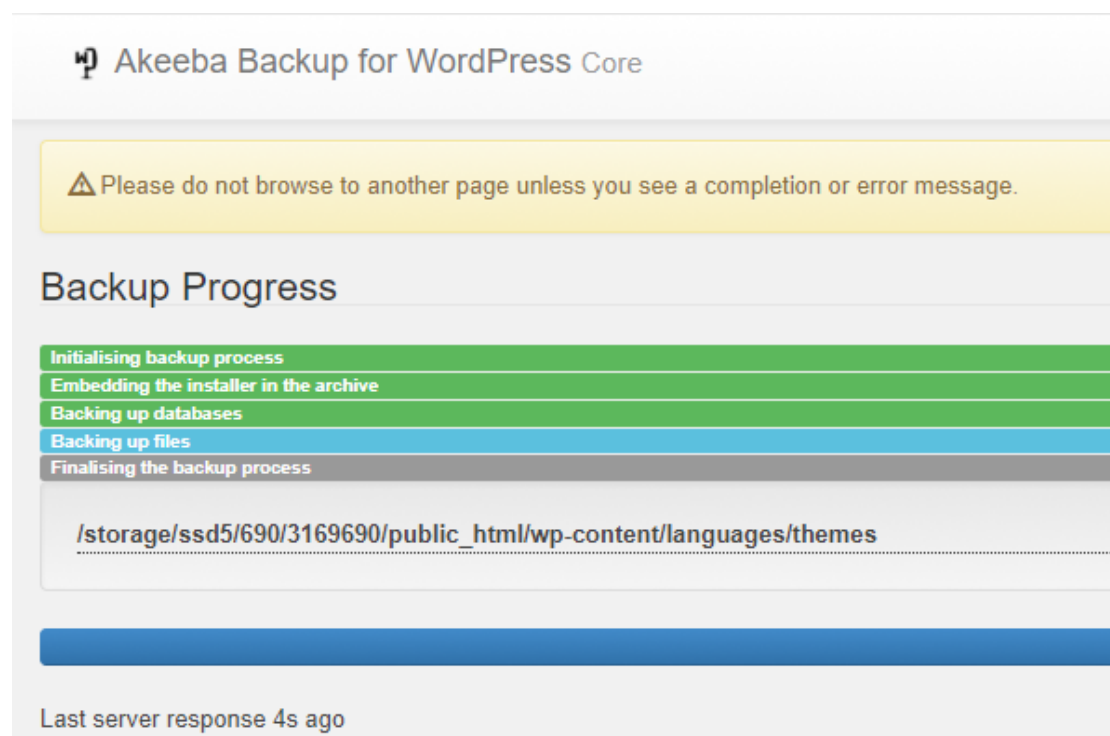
Akeeba Backup for WordPress Core

⚠ Please do not browse to another page unless you see a completion or error message.

Backup Progress

Initialising backup process
Embedding the installer in the archive
Backing up databases
Backing up files
Finalising the backup process

/storage/ssd5/690/3169690/public_html/wp-content/languages/themes

Last server response 4s ago